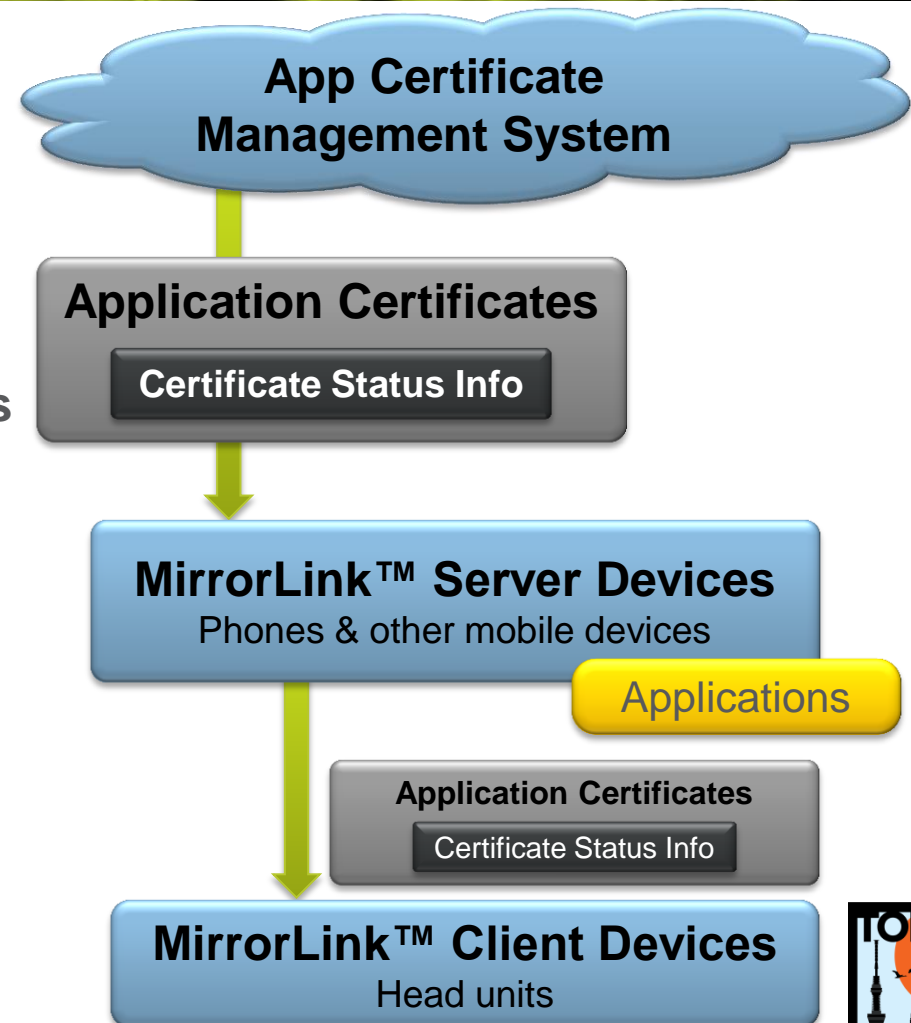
App Certificate Management System

Application Certificates

Certificate Status Info

s

MirrorLink™ Server Devices

Phones & other mobile devices

Applications

Application Certificates

Certificate Status Info

MirrorLink™ Client Devices

Head units

TO